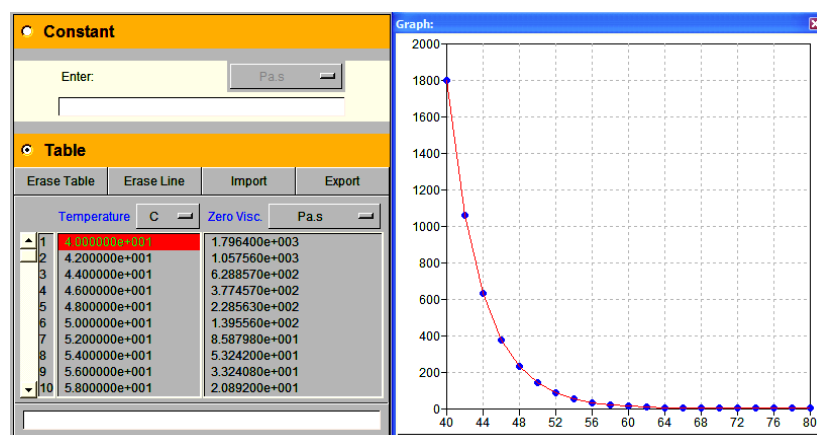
Constant

Enter: Pa.s

Table

| Erase Table | Erase Line | Import | Export |
|---|---|---|---|

Temperature C Zero Visc. Pa.s

| | Temperature | Zero Visc. |
|---|---|---|
| 1 | 4.000000e+001 | 1.796400e+003 |
| 2 | 4.200000e+001 | 1.057560e+003 |
| 3 | 4.400000e+001 | 6.288570e+002 |
| 4 | 4.600000e+001 | 3.774570e+002 |
| 5 | 4.800000e+001 | 2.285630e+002 |
| 6 | 5.000000e+001 | 1.395560e+002 |
| 7 | 5.200000e+001 | 8.587980e+001 |
| 8 | 5.400000e+001 | 5.324200e+001 |
| 9 | 5.600000e+001 | 3.324080e+001 |
| 10 | 5.800000e+001 | 2.089200e+001 |

Graph:

2000
1800
1600
1400
1200
1000
800
600
400
200
0

40 44 48 52 56 60 64 68 72 76 80